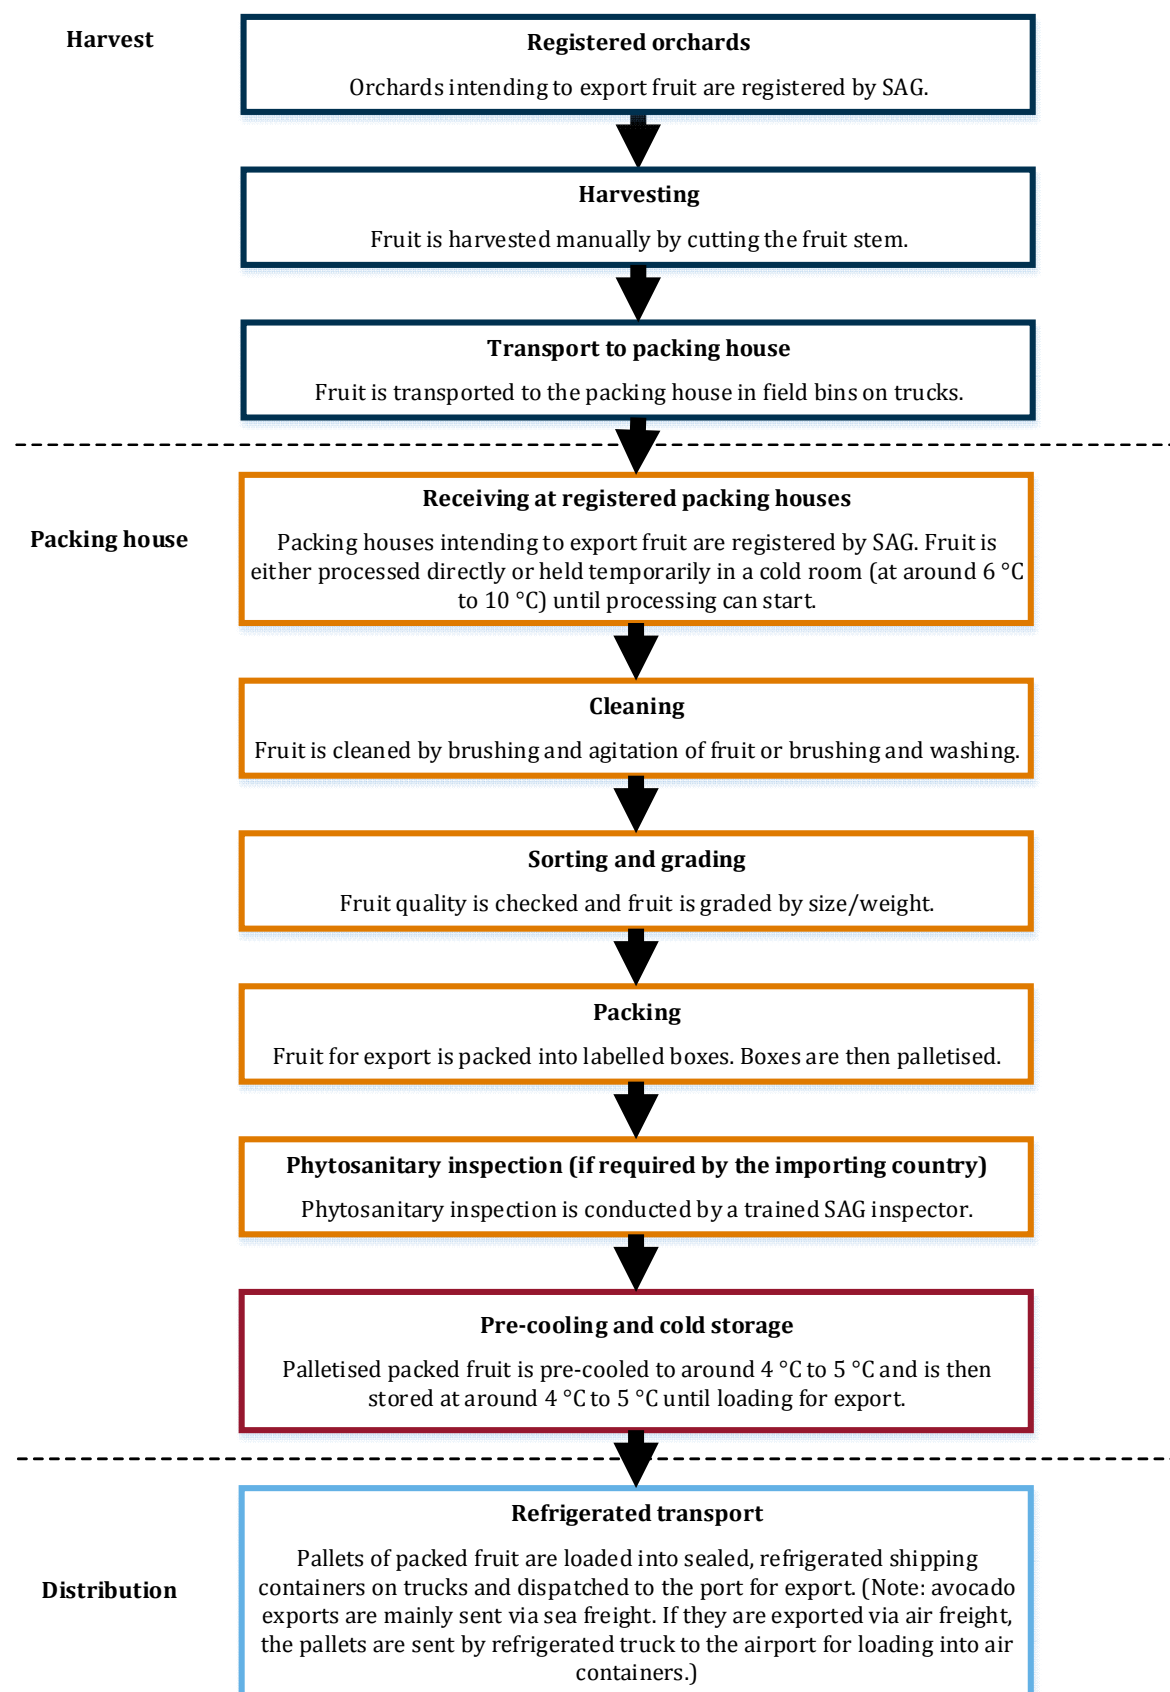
Harvest

Registered orchards

Orchards intending to export fruit are registered by SAG.

Harvesting

Fruit is harvested manually by cutting the fruit stem.

Transport to packing house

Fruit is transported to the packing house in field bins on trucks.

Packing house

Receiving at registered packing houses

Packing houses intending to export fruit are registered by SAG. Fruit is either processed directly or held temporarily in a cold room (at around 6 °C to 10 °C) until processing can start.

Cleaning

Fruit is cleaned by brushing and agitation of fruit or brushing and washing.

Sorting and grading

Fruit quality is checked and fruit is graded by size/weight.

Packing

Fruit for export is packed into labelled boxes. Boxes are then palletised.

Phytosanitary inspection (if required by the importing country)

Phytosanitary inspection is conducted by a trained SAG inspector.

Pre-cooling and cold storage

Palletised packed fruit is pre-cooled to around 4 °C to 5 °C and is then stored at around 4 °C to 5 °C until loading for export.

Distribution

Refrigerated transport

Pallets of packed fruit are loaded into sealed, refrigerated shipping containers on trucks and dispatched to the port for export. (Note: avocado exports are mainly sent via sea freight. If they are exported via air freight, the pallets are sent by refrigerated truck to the airport for loading into air containers.)